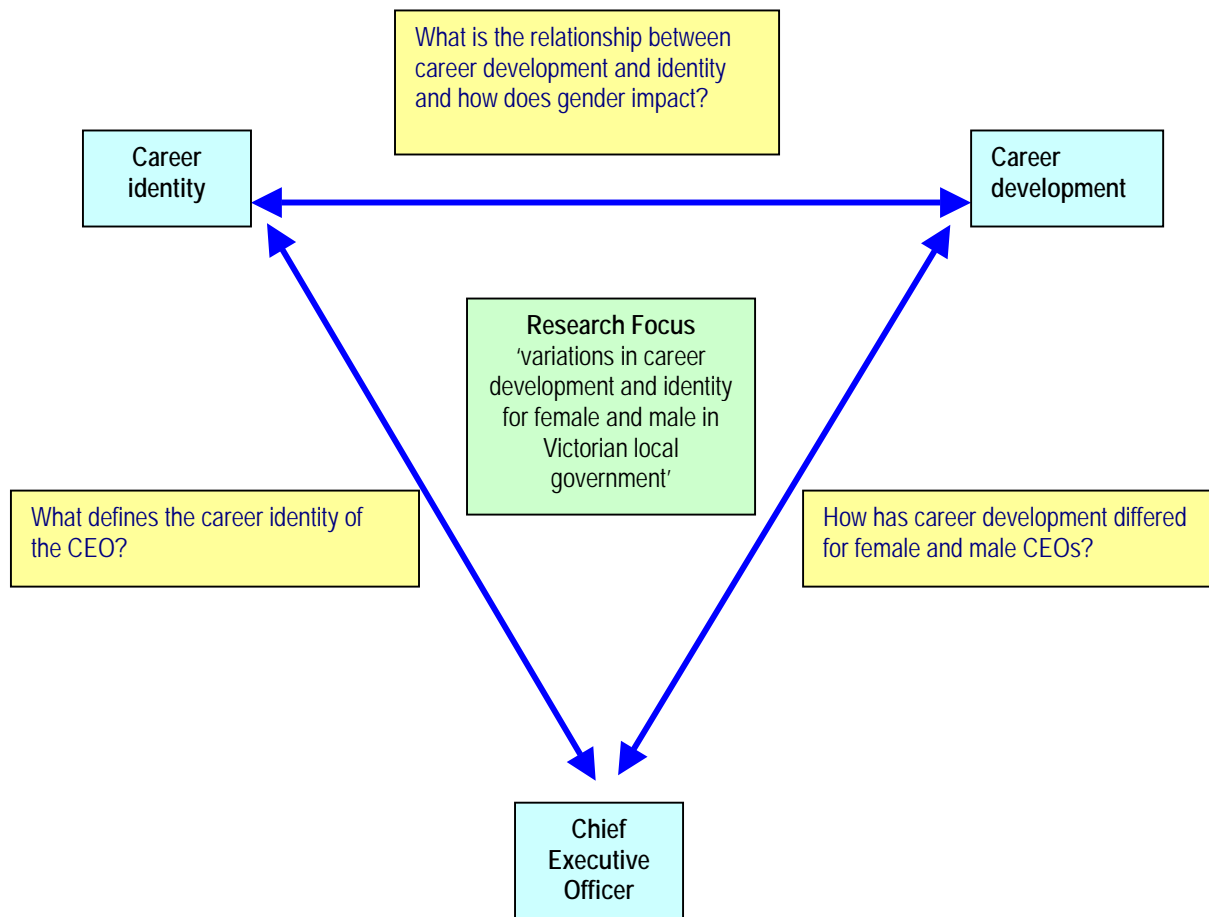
What is the relationship between career development and identity and how does gender impact?

Career identity

Career development

Research Focus
'variations in career development and identity for female and male in Victorian local government'

What defines the career identity of the CEO?

How has career development differed for female and male CEOs?

Chief Executive Officer